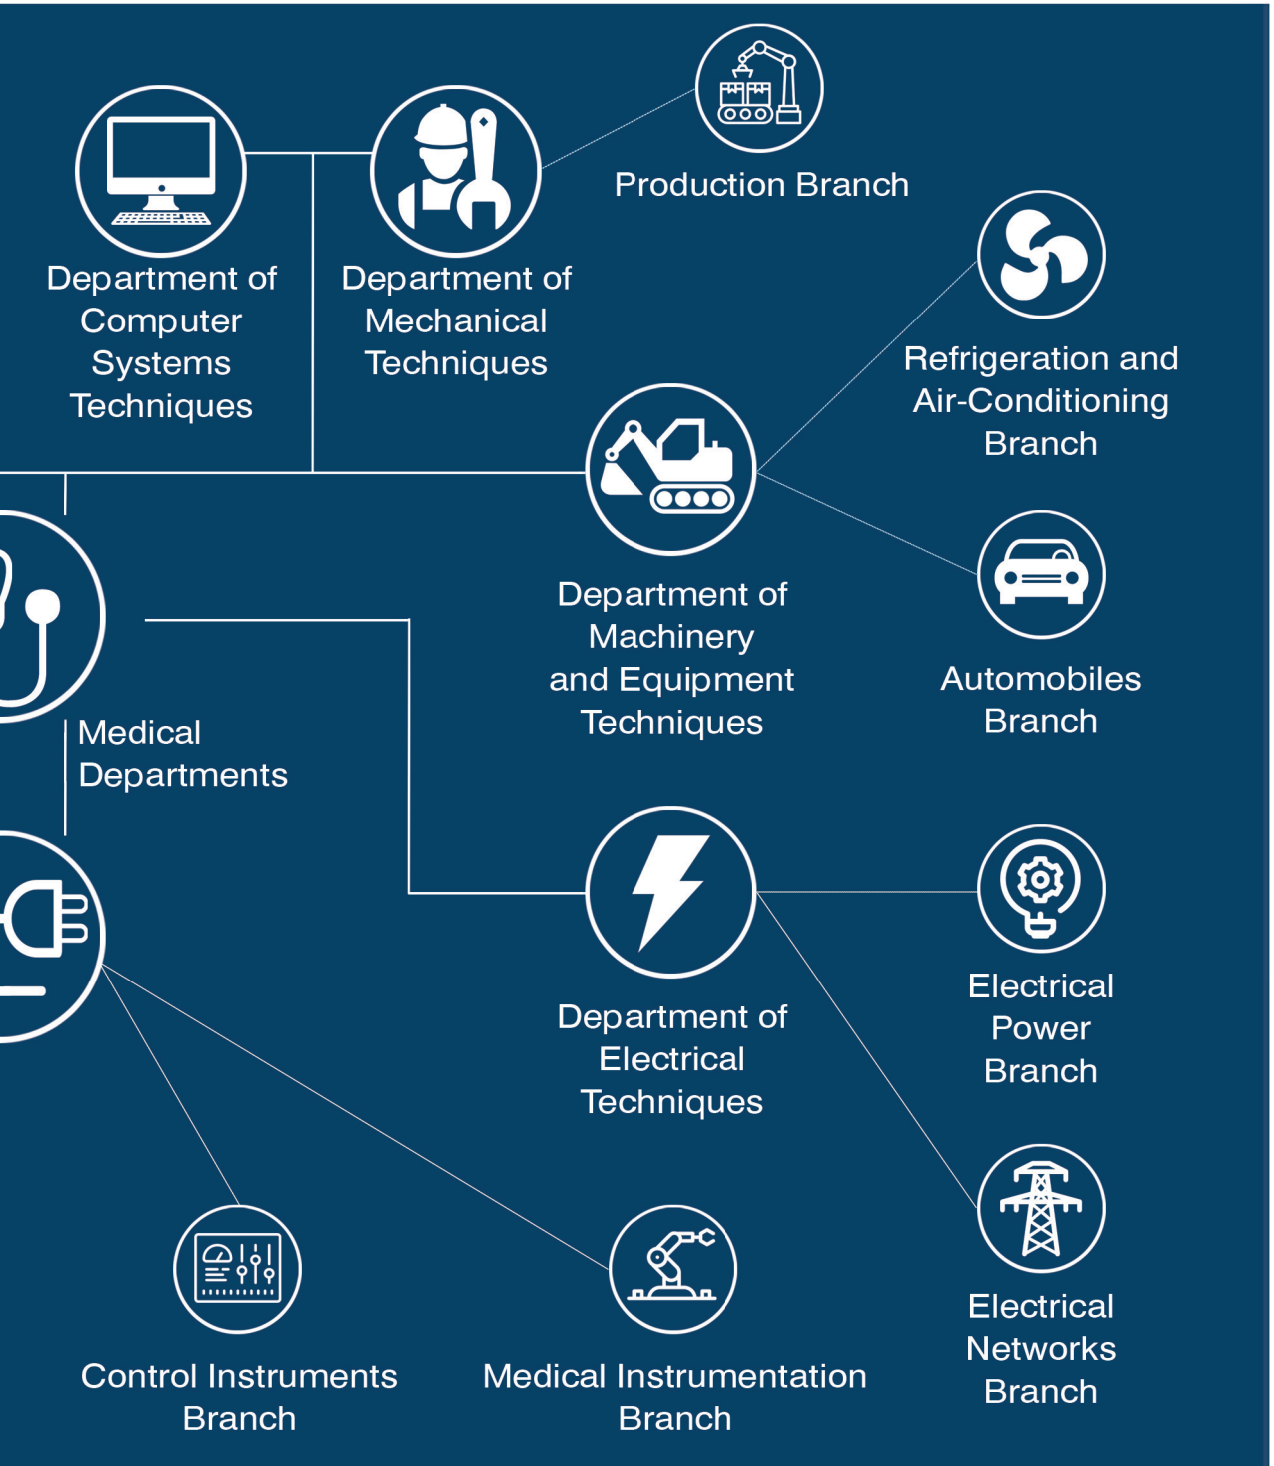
Production Branch

Department of Computer Systems Techniques

Department of Mechanical Techniques

Refrigeration and Air-Conditioning Branch

Department of Machinery and Equipment Techniques

Automobiles Branch

Medical Departments

Department of Electrical Techniques

Electrical Power Branch

Electrical Networks Branch

Control Instruments Branch

Medical Instrumentation Branch